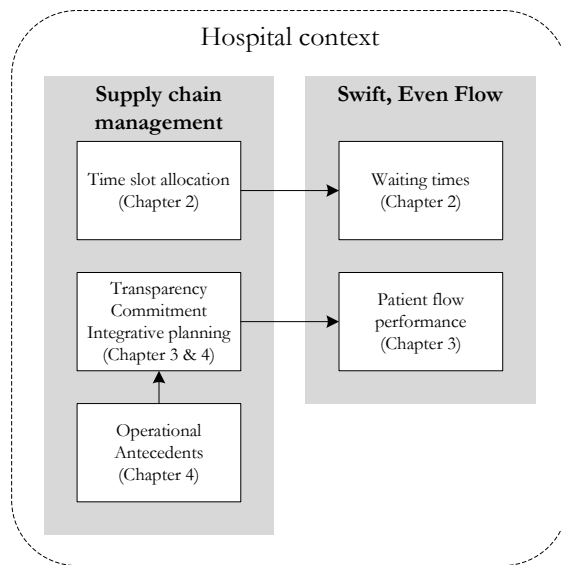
Hospital context

**Supply chain management**

Time slot allocation
(Chapter 2)

Transparency
Commitment
Integrative planning
(Chapter 3 & 4)

Operational
Antecedents
(Chapter 4)

**Swift, Even Flow**

Waiting times
(Chapter 2)

Patient flow
performance
(Chapter 3)